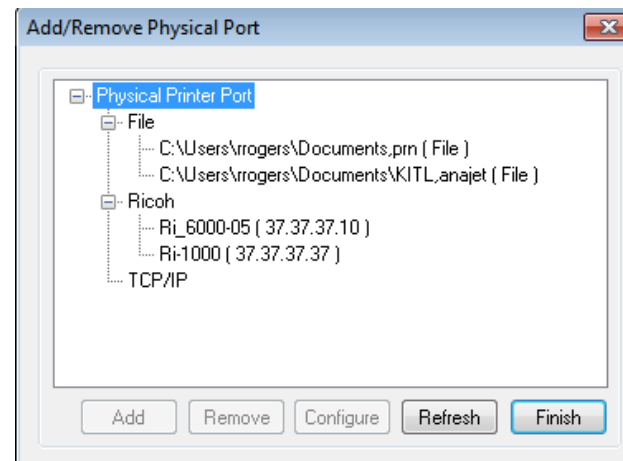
Add/Remove Physical Port

Physical Printer Port
File
C:\Users\rrogers\Documents,prn ( File )
C:\Users\rrogers\Documents\KITL,anajet ( File )
Ricoh
Ri_6000-05 ( 37.37.37.10 )
Ri-1000 ( 37.37.37.37 )
TCP/IP

Add Remove Configure Refresh Finish